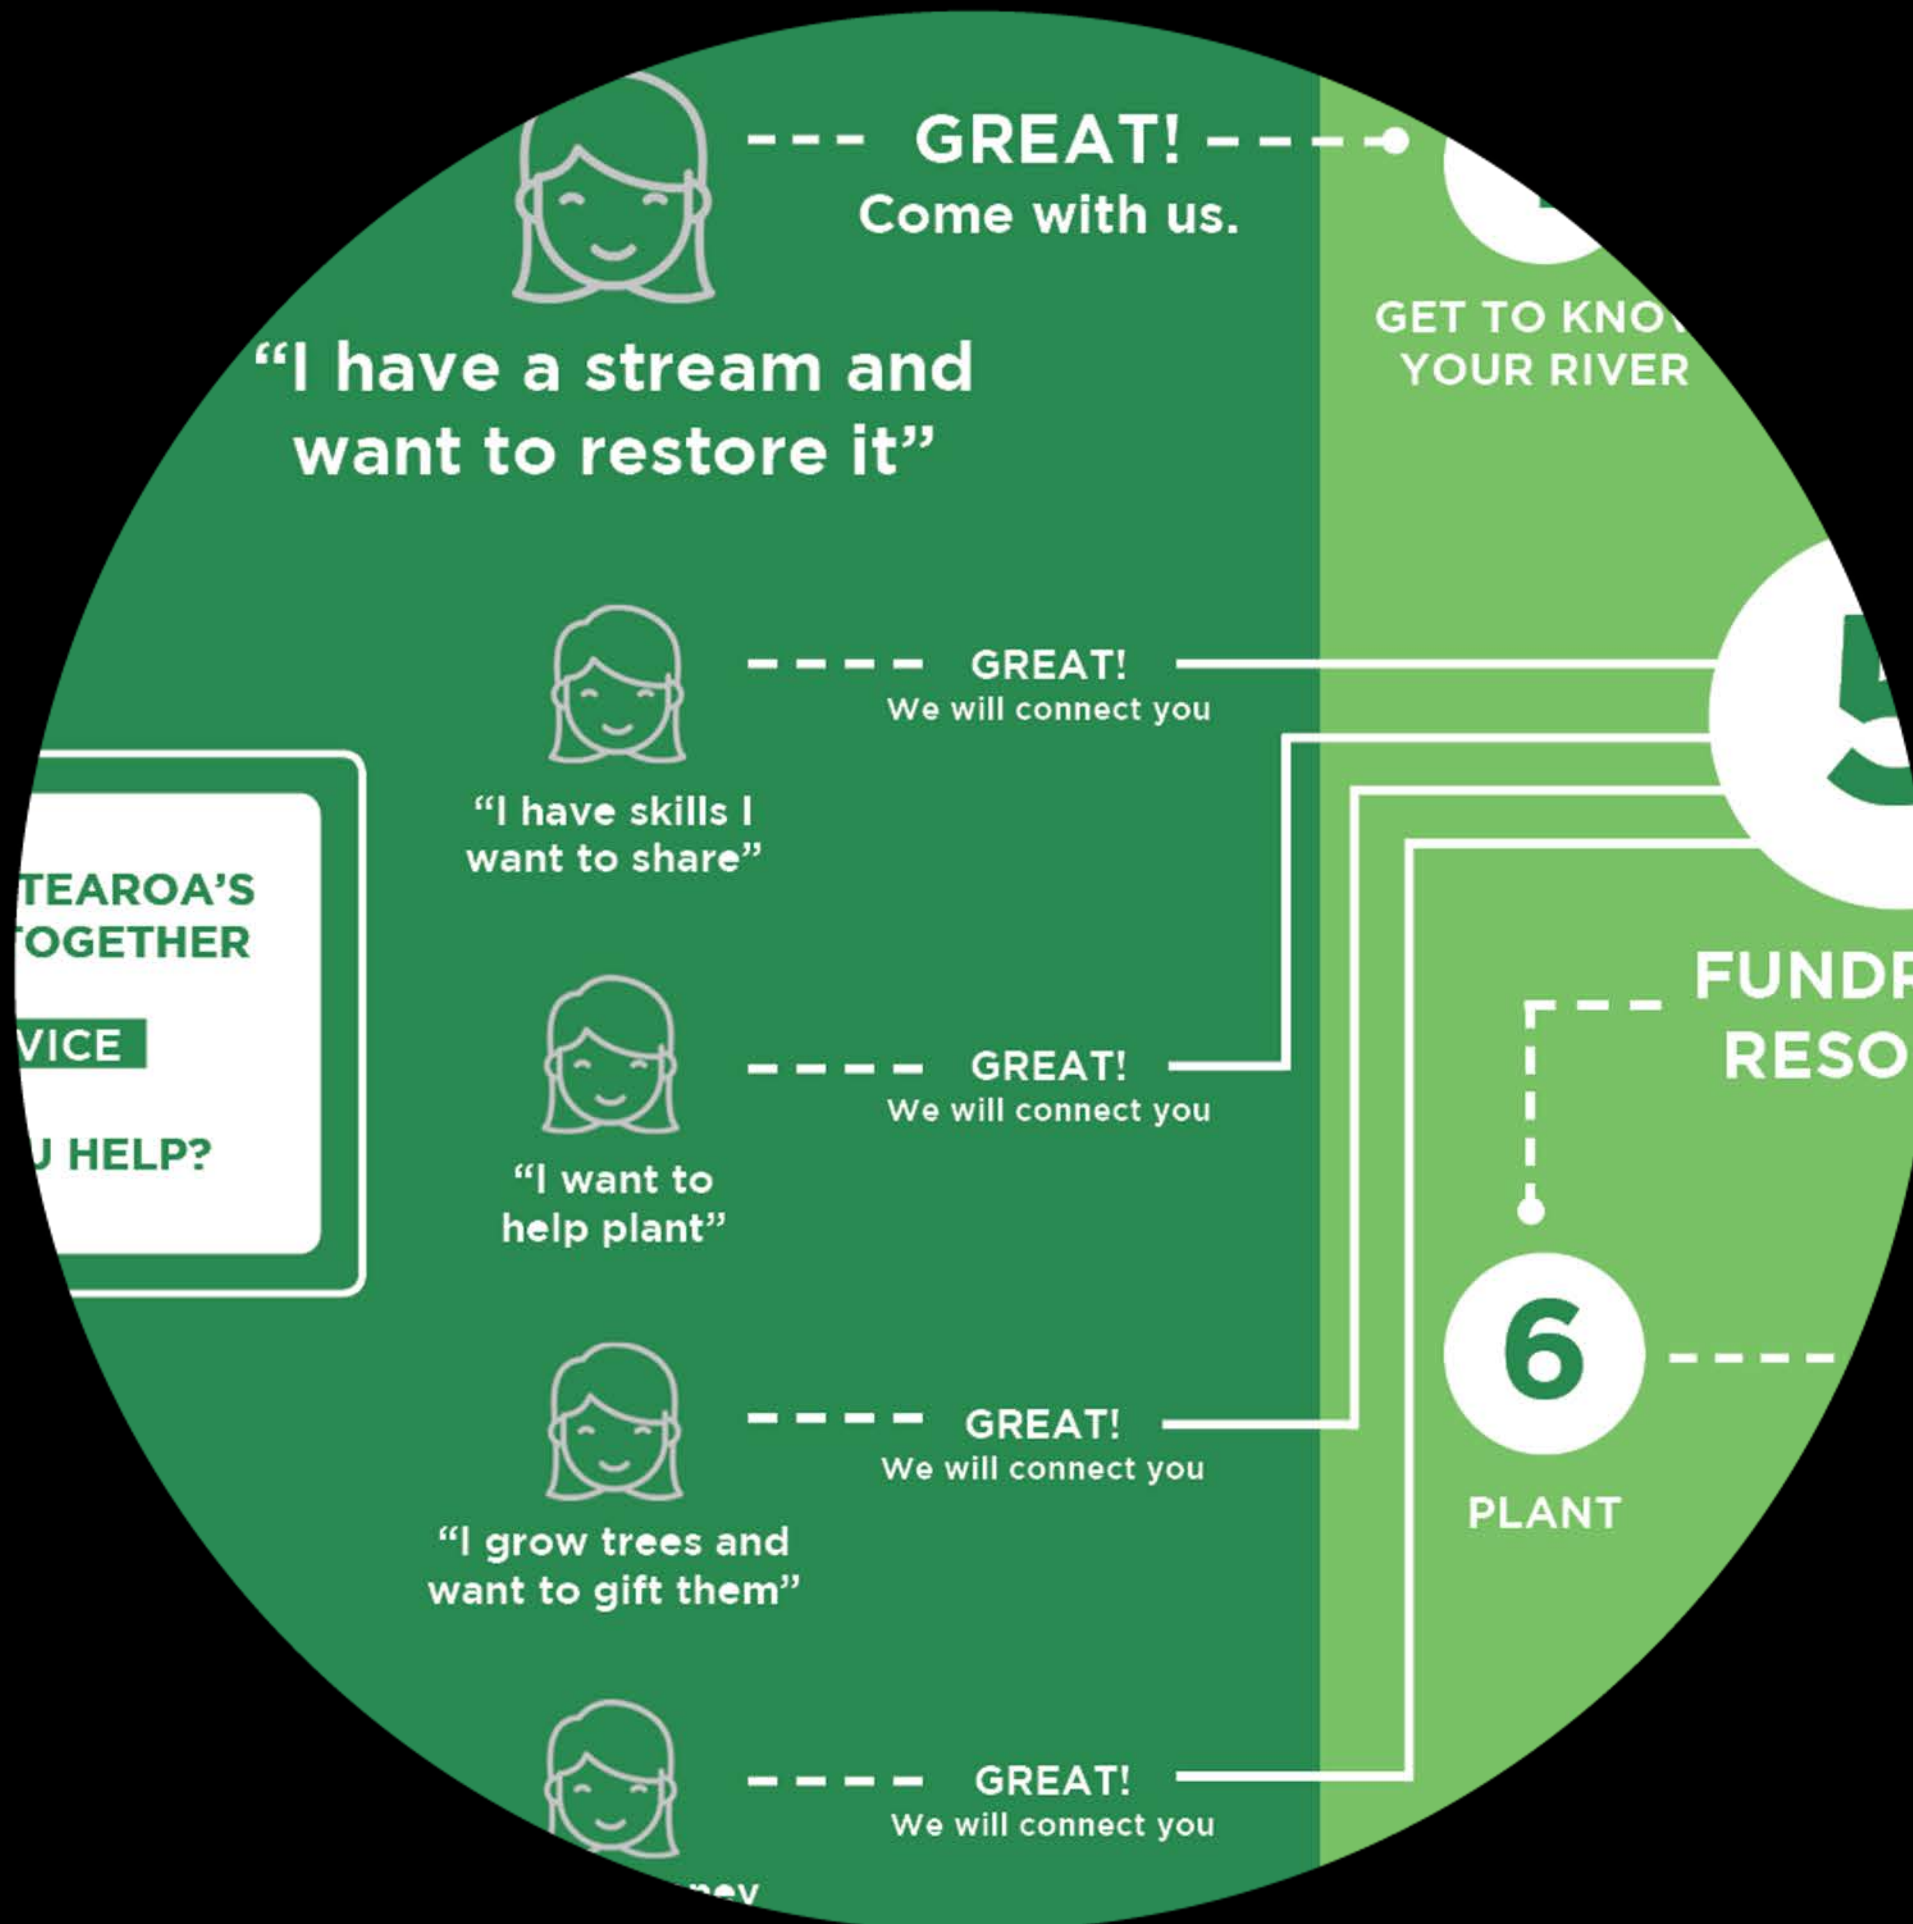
GREAT!
Come with us.

"I have a stream and want to restore it"

GET TO KNO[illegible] YOUR RIVER

GREAT!
We will connect you

"I have skills I want to share"

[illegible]TEAROA'S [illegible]TOGETHER

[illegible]VICE

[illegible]U HELP?

GREAT!
We will connect you

"I want to help plant"

5

FUND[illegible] RESO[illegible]

GREAT!
We will connect you

"I grow trees and want to gift them"

6

PLANT

GREAT!
We will connect you

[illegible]ney